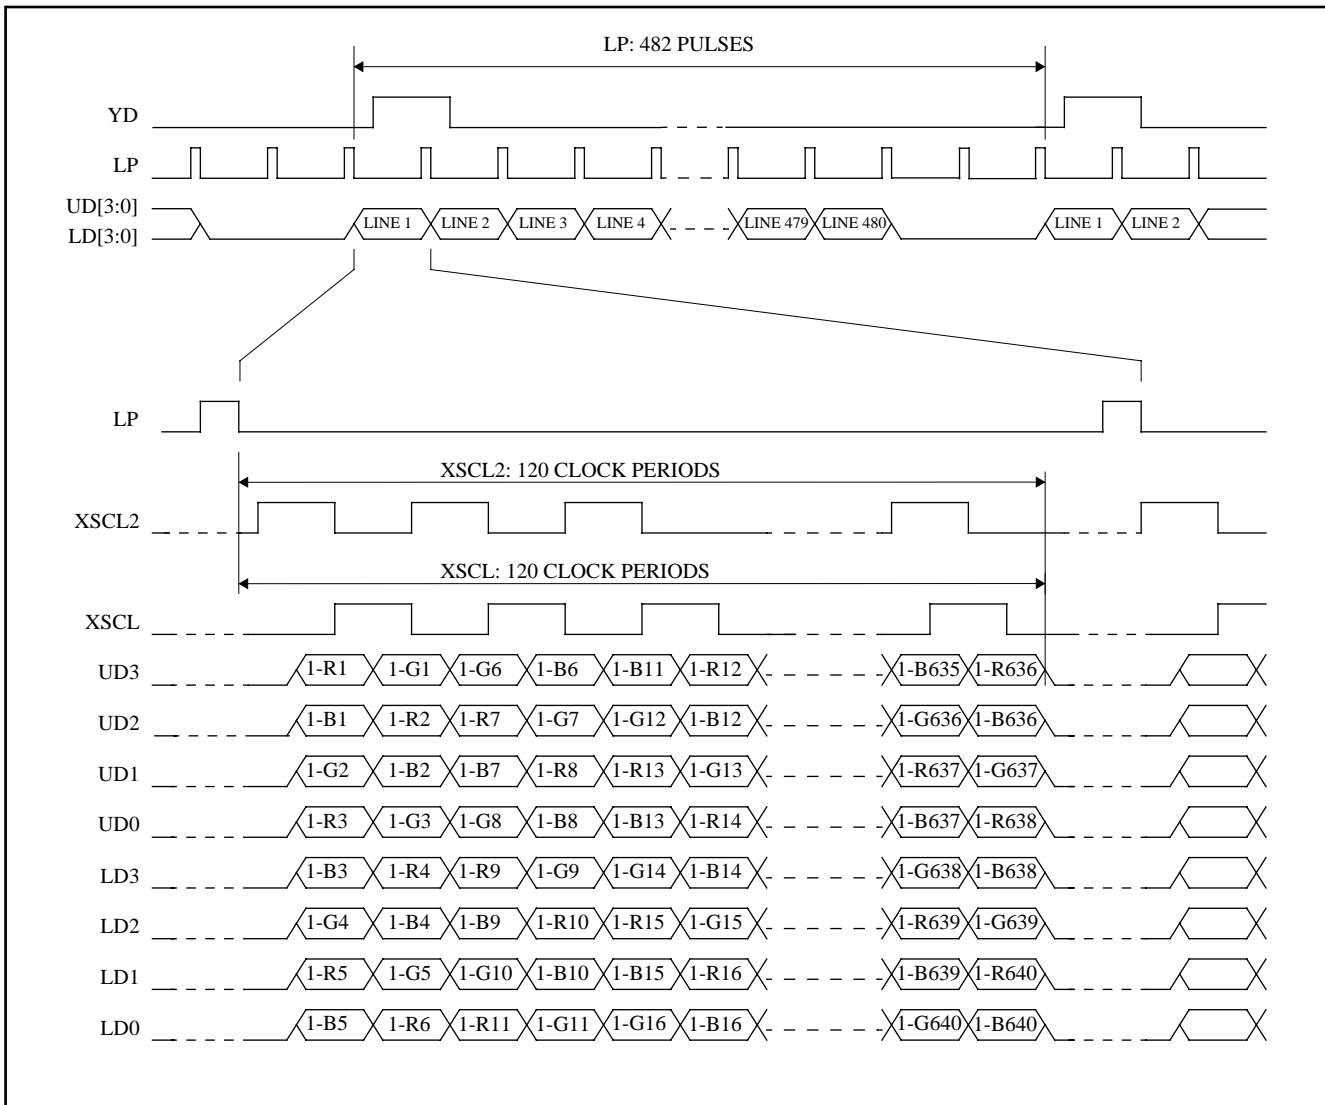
LP: 482 PULSES

YD

LP

UD[3:0]
LD[3:0]

LINE 1 LINE 2 LINE 3 LINE 4 LINE 479 LINE 480 LINE 1 LINE 2

LP

XSCL2: 120 CLOCK PERIODS

XSCL2

XSCL: 120 CLOCK PERIODS

XSCL

UD3 1-R1 1-G1 1-G6 1-B6 1-B11 1-R12 1-B635 1-R636

UD2 1-B1 1-R2 1-R7 1-G7 1-G12 1-B12 1-G636 1-B636

UD1 1-G2 1-B2 1-B7 1-R8 1-R13 1-G13 1-R637 1-G637

UD0 1-R3 1-G3 1-G8 1-B8 1-B13 1-R14 1-B637 1-R638

LD3 1-B3 1-R4 1-R9 1-G9 1-G14 1-B14 1-G638 1-B638

LD2 1-G4 1-B4 1-B9 1-R10 1-R15 1-G15 1-R639 1-G639

LD1 1-R5 1-G5 1-G10 1-B10 1-B15 1-R16 1-B639 1-R640

LD0 1-B5 1-R6 1-R11 1-G11 1-G16 1-B16 1-G640 1-B640